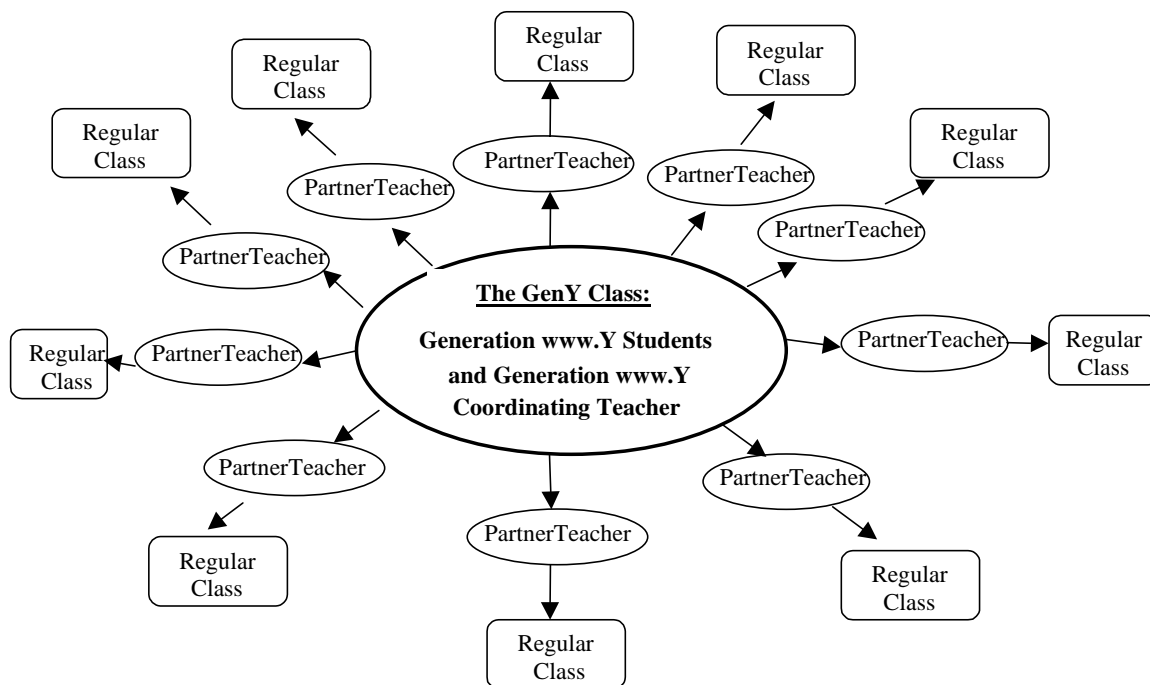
The GenY Class:

Generation www.Y Students and Generation www.Y Coordinating Teacher

PartnerTeacher

Regular Class

PartnerTeacher

Regular Class

PartnerTeacher

Regular Class

PartnerTeacher

Regular Class

PartnerTeacher

Regular Class

PartnerTeacher

Regular Class

PartnerTeacher

Regular Class

PartnerTeacher

Regular Class

PartnerTeacher

Regular Class

PartnerTeacher

Regular Class